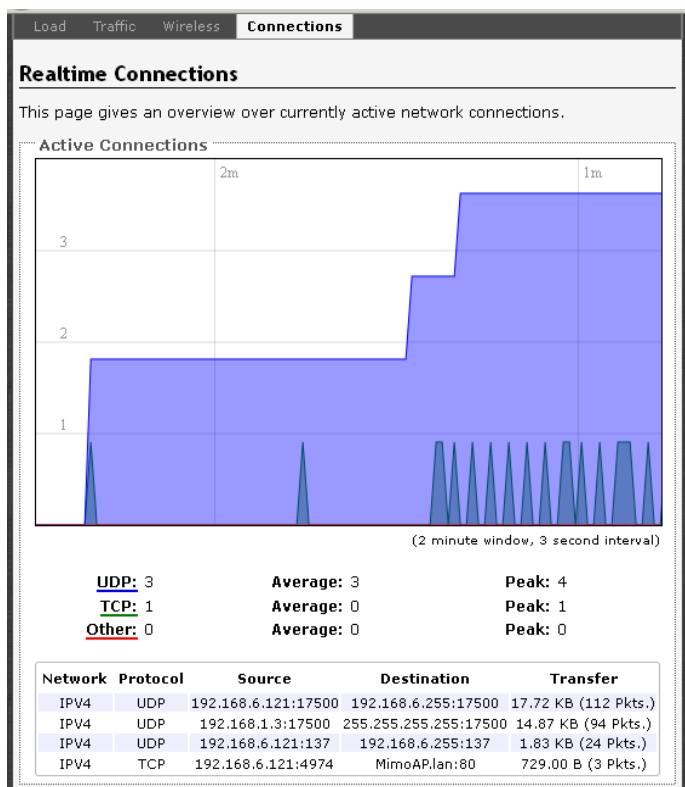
Load Traffic Wireless **Connections**

## Realtime Connections

This page gives an overview over currently active network connections.

Active Connections

2m

1m

3

2

1

(2 minute window, 3 second interval)

UDP: 3 Average: 3 Peak: 4
TCP: 1 Average: 0 Peak: 1
Other: 0 Average: 0 Peak: 0

| Network | Protocol | Source | Destination | Transfer |
|---|---|---|---|---|
| IPV4 | UDP | 192.168.6.121:17500 | 192.168.6.255:17500 | 17.72 KB (112 Pkts.) |
| IPV4 | UDP | 192.168.1.3:17500 | 255.255.255.255:17500 | 14.87 KB (94 Pkts.) |
| IPV4 | UDP | 192.168.6.121:137 | 192.168.6.255:137 | 1.83 KB (24 Pkts.) |
| IPV4 | TCP | 192.168.6.121:4974 | MimoAP.lan:80 | 729.00 B (3 Pkts.) |